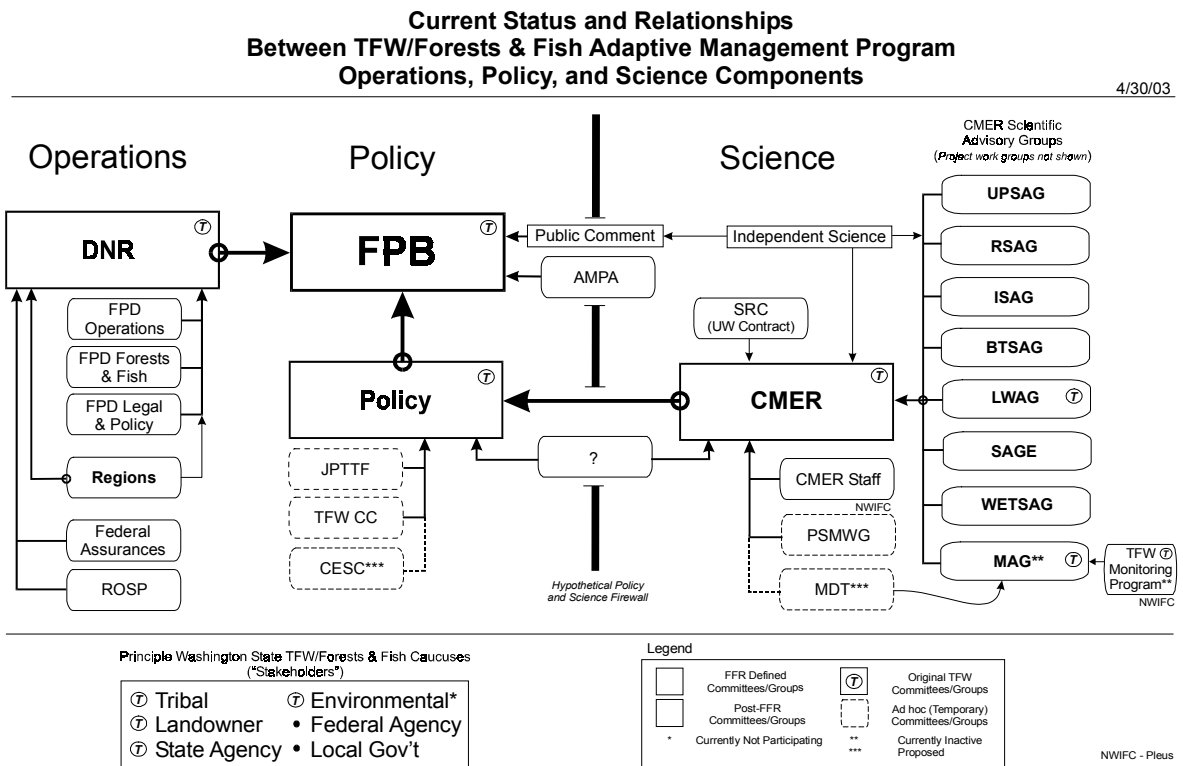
**Current Status and Relationships Between TFW/Forests & Fish Adaptive Management Program Operations, Policy, and Science Components**

4/30/03

Operations

Policy

Science

CMER Scientific Advisory Groups
(Project work groups not shown)

DNR Ⓣ

FPB Ⓣ

Public Comment

Independent Science

UPSAG

RSAG

ISAG

BTSAG

LWAG Ⓣ

SAGE

WETSAG

MAG** Ⓣ

TFW Ⓣ Monitoring Program**
NWIFC

AMPA

SRC (UW Contract)

FPD Operations

FPD Forests & Fish

FPD Legal & Policy

Regions

Federal Assurances

ROSP

Policy Ⓣ

CMER Ⓣ

?

JPTTF

TFW CC

CESC***

CMER Staff
NWIFC

PSMWG

MDT***

Hypothetical Policy and Science Firewall

Principle Washington State TFW/Forests & Fish Caucuses ("Stakeholders")

Ⓣ Tribal Ⓣ Environmental*
Ⓣ Landowner • Federal Agency
Ⓣ State Agency • Local Gov't

Legend

FFR Defined Committees/Groups

Ⓣ Original TFW Committees/Groups

Post-FFR Committees/Groups

Ad hoc (Temporary) Committees/Groups

* Currently Not Participating

** Currently Inactive
*** Proposed

NWIFC - Pleus